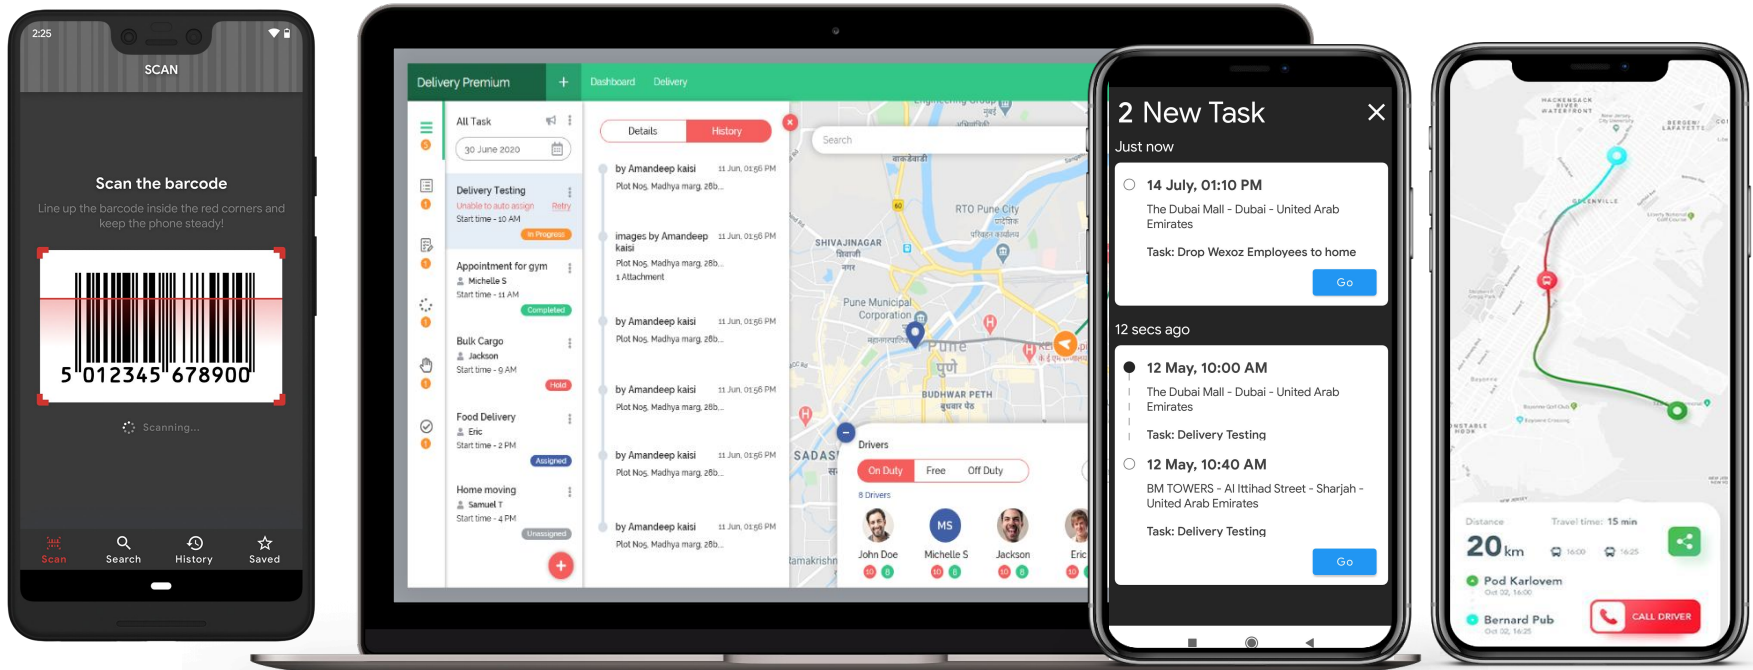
2:25
SCAN
Scan the barcode
Line up the barcode inside the red corners and keep the phone steady!
5 012345 678900
Scanning...
Scan Search History Saved

Delivery Premium
Dashboard Delivery
All Task
30 June 2020
Delivery Testing
Unable to auto assign Retry
Start time - 10 AM
In Progress
Appointment for gym
Michelle S
Start time - 11 AM
Completed
Bulk Cargo
Jackson
Start time - 9 AM
Hold
Food Delivery
Eric
Start time - 2 PM
Assigned
Home moving
Samuel T
Start time - 4 PM
Unassigned
Details History
by Amandeep kaisi 11 Jun, 01:56 PM
Plot No5, Madhya marg, 28b...
images by Amandeep kaisi 11 Jun, 01:56 PM
Plot No5, Madhya marg, 28b...
1 Attachment
by Amandeep kaisi 11 Jun, 01:56 PM
Plot No5, Madhya marg, 28b...
by Amandeep kaisi 11 Jun, 01:56 PM
Plot No5, Madhya marg, 28b...
by Amandeep kaisi 11 Jun, 01:56 PM
Plot No5, Madhya marg, 28b...
by Amandeep kaisi 11 Jun, 01:56 PM
Plot No5, Madhya marg, 28b...
Search
RTO Pune City
SHIVAJINAGAR
Pune Municipal Corporation
Pune
BUDHWAR PETH
SADAS
Drivers
On Duty Free Off Duty
8 Drivers
John Doe Michelle S Jackson Eric
MS

2 New Task
Just now
14 July, 01:10 PM
The Dubai Mall - Dubai - United Arab Emirates
Task: Drop Wexoz Employees to home
Go
12 secs ago
12 May, 10:00 AM
The Dubai Mall - Dubai - United Arab Emirates
Task: Delivery Testing
12 May, 10:40 AM
BM TOWERS - Al Ittihad Street - Sharjah - United Arab Emirates
Task: Delivery Testing
Go

Distance Travel time: 15 min
20 km 16:00 16:25
Pod Karlovem
Oct 02, 16:00
Bernard Pub
Oct 02, 16:25
CALL DRIVER